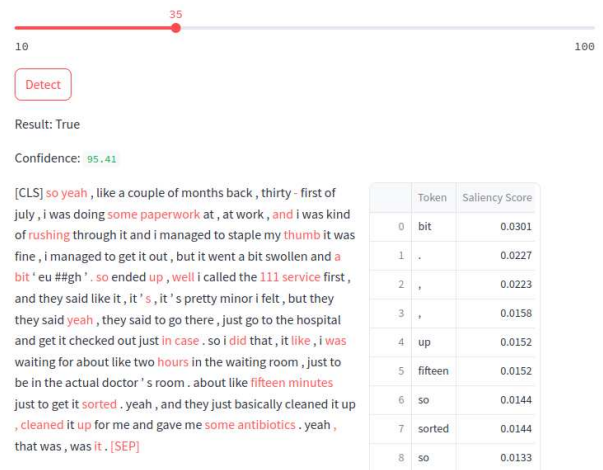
35

10

100

Detect

Result: True

Confidence: 95.41

[CLS] so yeah , like a couple of months back , thirty - first of july , i was doing some paperwork at , at work , and i was kind of rushing through it and i managed to staple my thumb it was fine , i managed to get it out , but it went a bit swollen and a bit ' eu ##gh ' . so ended up , well i called the 111 service first , and they said like it , it ' s , it ' s pretty minor i felt , but they they said yeah , they said to go there , just go to the hospital and get it checked out just in case . so i did that , it like , i was waiting for about like two hours in the waiting room , just to be in the actual doctor ' s room . about like fifteen minutes just to get it sorted . yeah , and they just basically cleaned it up , cleaned it up for me and gave me some antibiotics . yeah , that was , was it . [SEP]

| | Token | Saliency Score |
|---|---|---|
| 0 | bit | 0.0301 |
| 1 | . | 0.0227 |
| 2 | , | 0.0223 |
| 3 | , | 0.0158 |
| 4 | up | 0.0152 |
| 5 | fifteen | 0.0152 |
| 6 | so | 0.0144 |
| 7 | sorted | 0.0144 |
| 8 | so | 0.0133 |